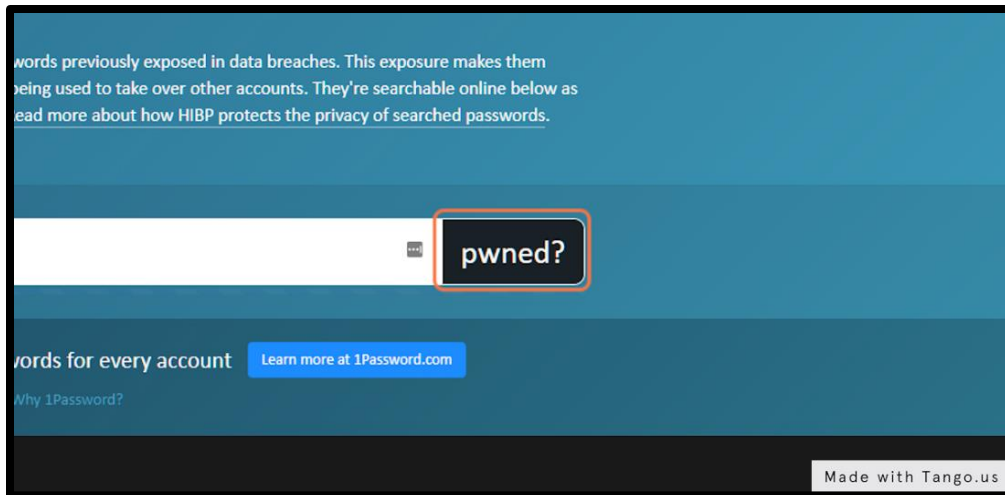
words previously exposed in data breaches. This exposure makes them being used to take over other accounts. They're searchable online below as ead more about how HIBP protects the privacy of searched passwords.

pwned?

vords for every account Learn more at 1Password.com

Vhy 1Password?

Made with Tango.us